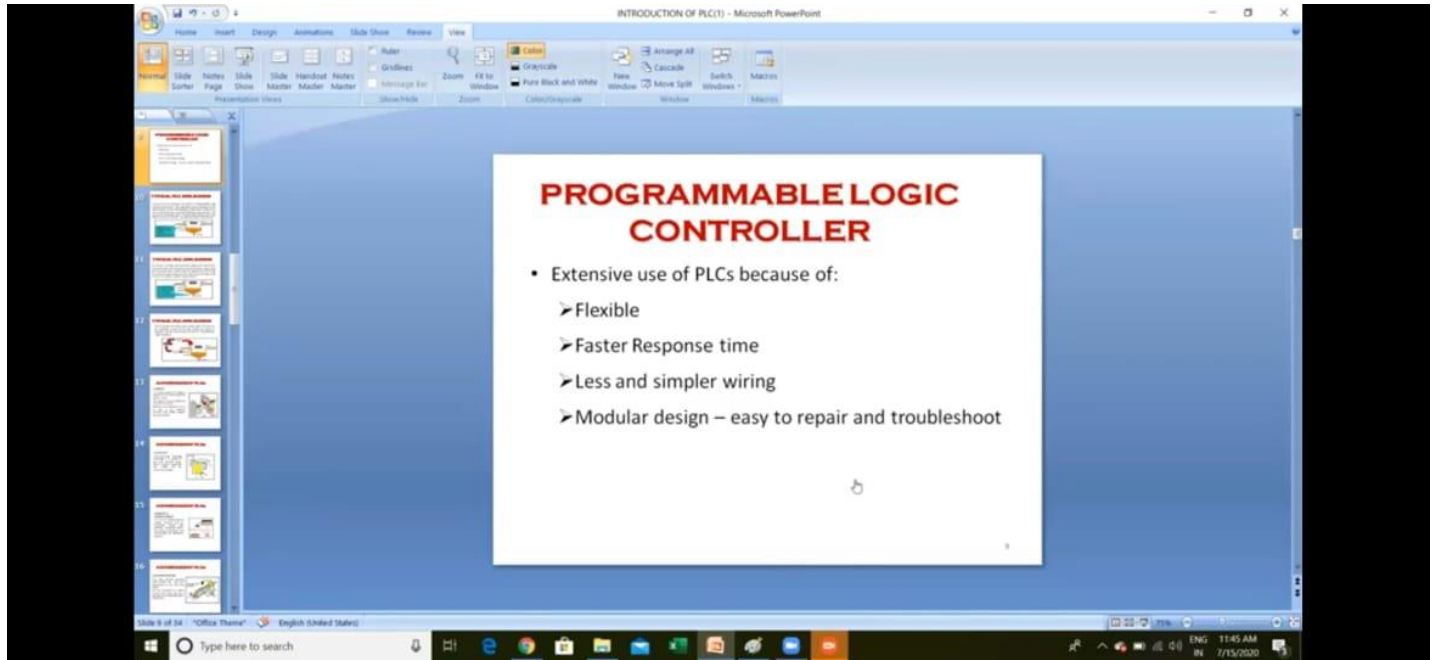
INTRODUCTION OF PLC(1) - Microsoft PowerPoint

Home Insert Design Animations Slide Show Review View

Normal Slide Sorter Notes Page Slide Show Slide Master Handout Master Notes Master
Presentation Views

Ruler Gridlines Message Bar
Show/Hide

Zoom Fit to Window
Zoom

Color Grayscale Pure Black and White
Color/Grayscale

New Window Arrange All Cascade Move Split Switch Windows
Window

Macros
Macros

PROGRAMMABLE LOGIC CONTROLLER

• Extensive use of PLCs because of:

➢Flexible

➢Faster Response time

➢Less and simpler wiring

➢Modular design – easy to repair and troubleshoot

Slide 9 of 34 "Office Theme" English (United States)

Type here to search

ENG IN 11:45 AM 7/15/2020